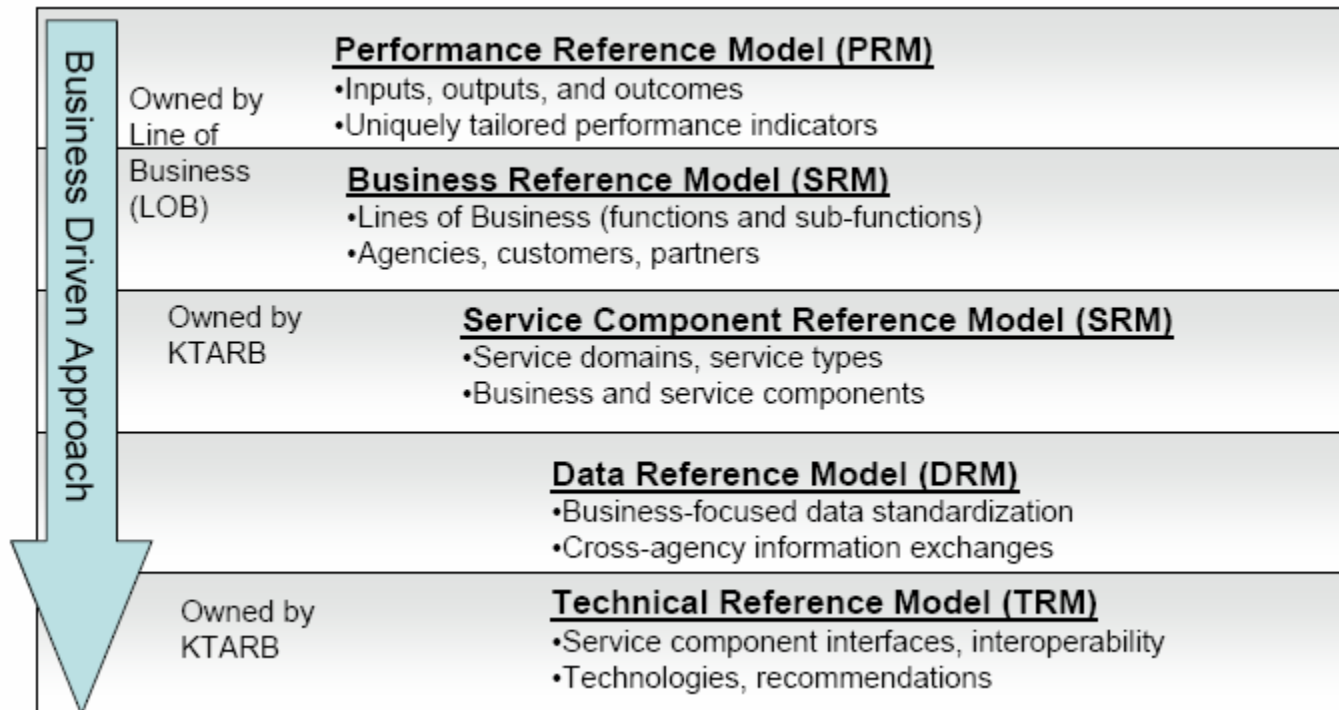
Business Driven Approach

Owned by Line of Business (LOB)

Performance Reference Model (PRM)
•Inputs, outputs, and outcomes
•Uniquely tailored performance indicators

Business Reference Model (SRM)
•Lines of Business (functions and sub-functions)
•Agencies, customers, partners

Owned by KTARB

Service Component Reference Model (SRM)
•Service domains, service types
•Business and service components

Data Reference Model (DRM)
•Business-focused data standardization
•Cross-agency information exchanges

Owned by KTARB

Technical Reference Model (TRM)
•Service component interfaces, interoperability
•Technologies, recommendations